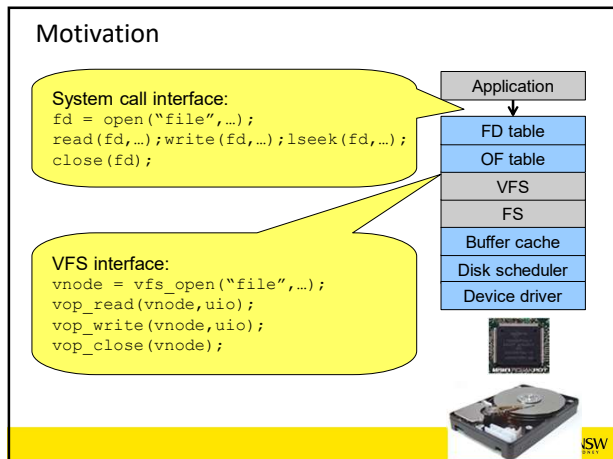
Motivation

System call interface:
fd = open("file",…);
read(fd,…);write(fd,…);lseek(fd,…);
close(fd);

VFS interface:
vnode = vfs_open("file",…);
vop_read(vnode,uio);
vop_write(vnode,uio);
vop_close(vnode);

Application
FD table
OF table
VFS
FS
Buffer cache
Disk scheduler
Device driver

NSW